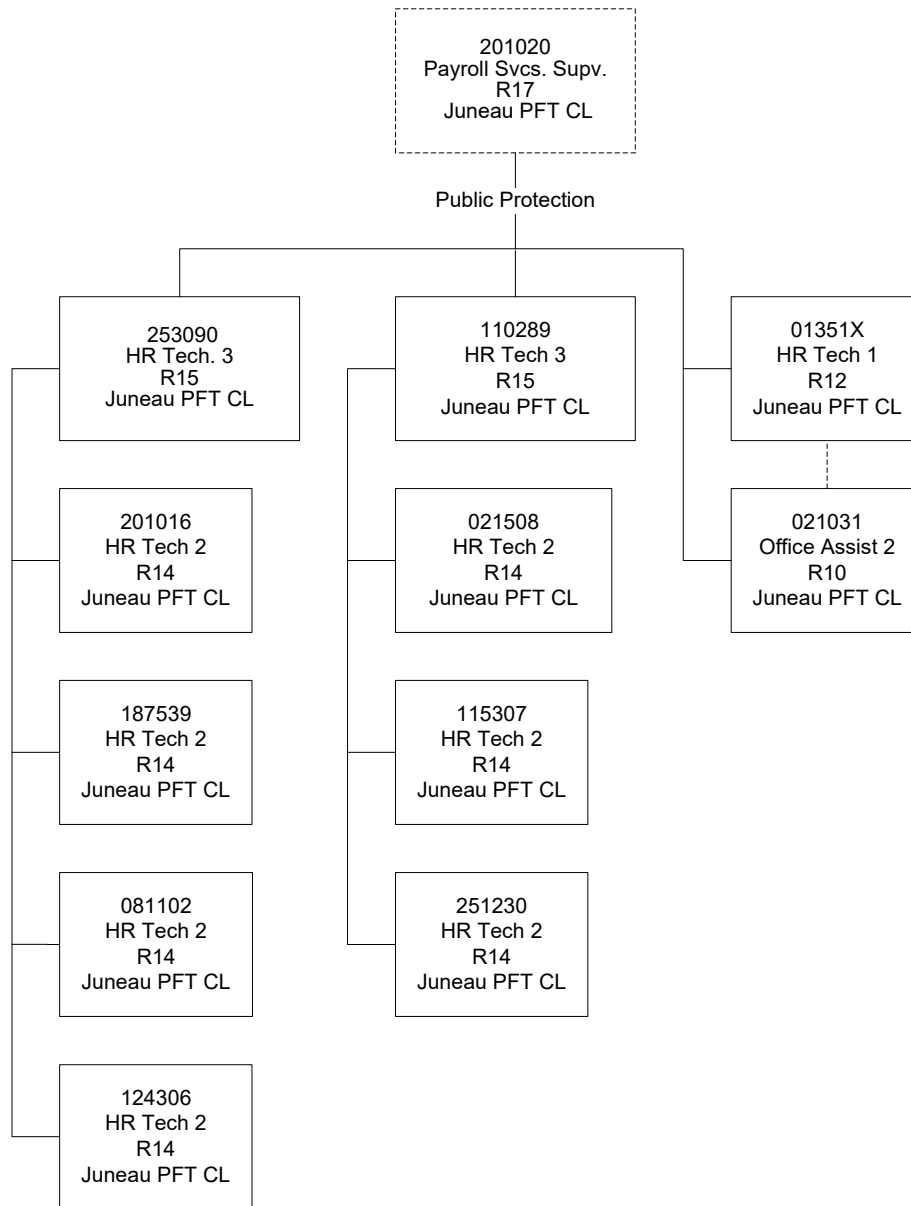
201020
Payroll Svcs. Supv.
R17
Juneau PFT CL

Public Protection

253090
HR Tech. 3
R15
Juneau PFT CL

201016
HR Tech 2
R14
Juneau PFT CL

187539
HR Tech 2
R14
Juneau PFT CL

081102
HR Tech 2
R14
Juneau PFT CL

124306
HR Tech 2
R14
Juneau PFT CL

110289
HR Tech 3
R15
Juneau PFT CL

021508
HR Tech 2
R14
Juneau PFT CL

115307
HR Tech 2
R14
Juneau PFT CL

251230
HR Tech 2
R14
Juneau PFT CL

01351X
HR Tech 1
R12
Juneau PFT CL

021031
Office Assist 2
R10
Juneau PFT CL